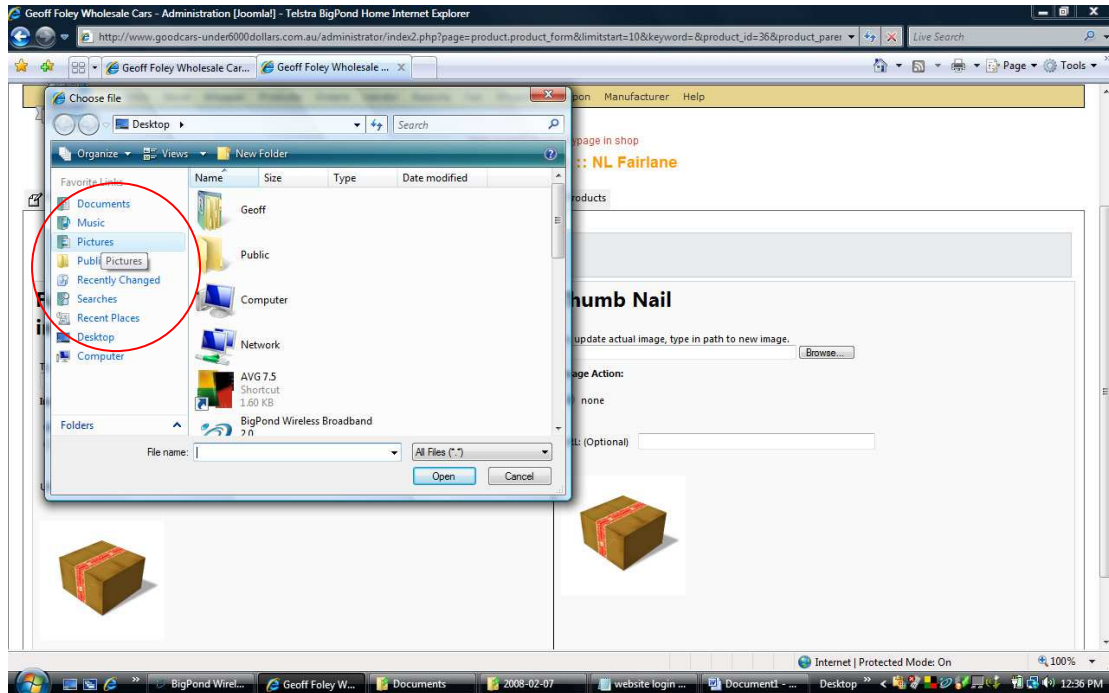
Geoff Foley Wholesale Cars - Administration [Joomla!] - Telstra BigPond Home Internet Explorer

http://www.goodcars-under6000dollars.com.au/administrator/index2.php?page=product.product_form&limitstart=10&keyword=&product_id=36&product_parei

Live Search

Geoff Foley Wholesale Car...

Geoff Foley Wholesale ...

Page ▾ Tools ▾

Choose file

Desktop ▸

Search

Organize ▾ Views ▾ New Folder

Favorite Links

Documents
Music
Pictures
Publi Pictures
Recently Changed
Searches
Recent Places
Desktop
Computer

Folders

| Name | Size | Type | Date modified |
|---|---|---|---|

Geoff
Public
Computer
Network
AVG 7.5
Shortcut
1.60 KB
BigPond Wireless Broadband
2.0

File name:

All Files (*.*)

Open Cancel

pon Manufacturer Help

page in shop

:: NL Fairlane

roducts

humb Nail

update actual image, type in path to new image.

Browse...

age Action:

none

L: (Optional)

Internet | Protected Mode: On

100%

BigPond Wirel...

Geoff Foley W...

Documents

2008-02-07

website login ...

Document1 - ...

Desktop

12:36 PM